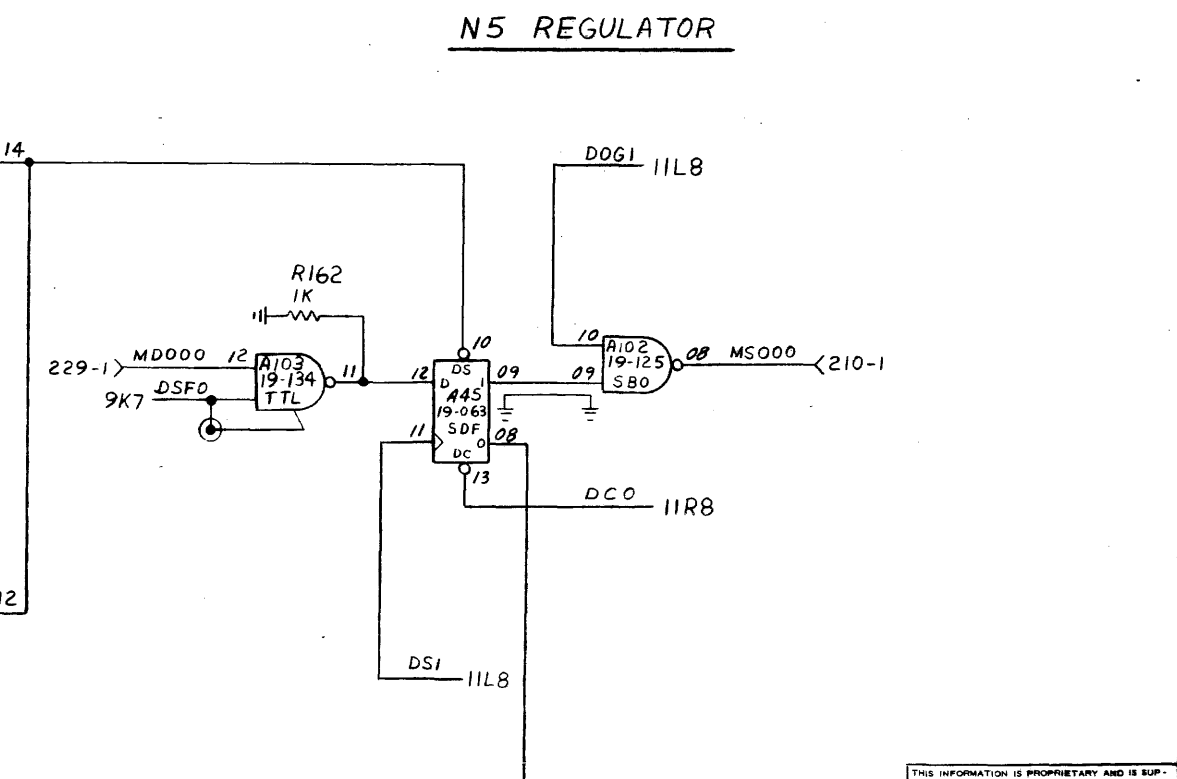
N5 REGULATOR

14

DOG1 11L8

R162
1K

229-1 MD000 12 A103 19-134 TTL 11

9K7 DSF0

12 DS D 1 A45 19-063 SDF 0 DC 10 09 11 08 13

10 A102 19-125 SB0 09 08 MS000 210-1

DC0 11R8

12

DS1 11L8

THIS INFORMATION IS PROPRIETARY AND IS SUP-